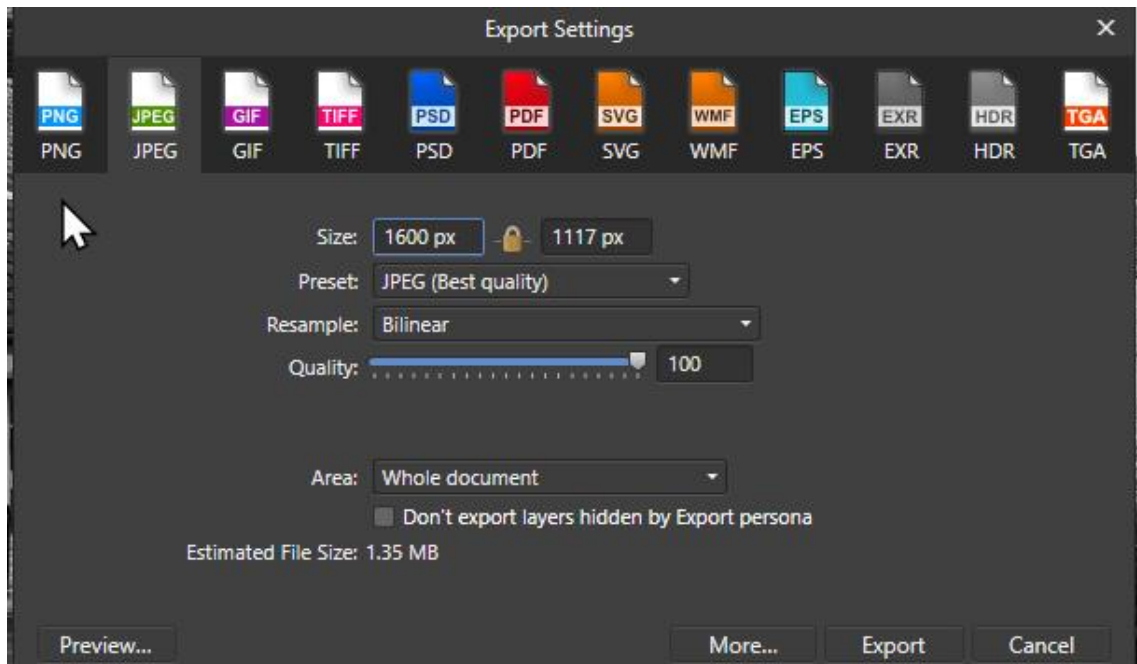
Export Settings ✕

PNG PNG JPEG JPEG GIF GIF TIFF TIFF PSD PSD PDF PDF SVG SVG WMF WMF EPS EPS EXR EXR HDR HDR TGA TGA

Size: 1600 px 1117 px
Preset: JPEG (Best quality)
Resample: Bilinear
Quality: 100

Area: Whole document
Don't export layers hidden by Export persona
Estimated File Size: 1.35 MB

Preview... More... Export Cancel